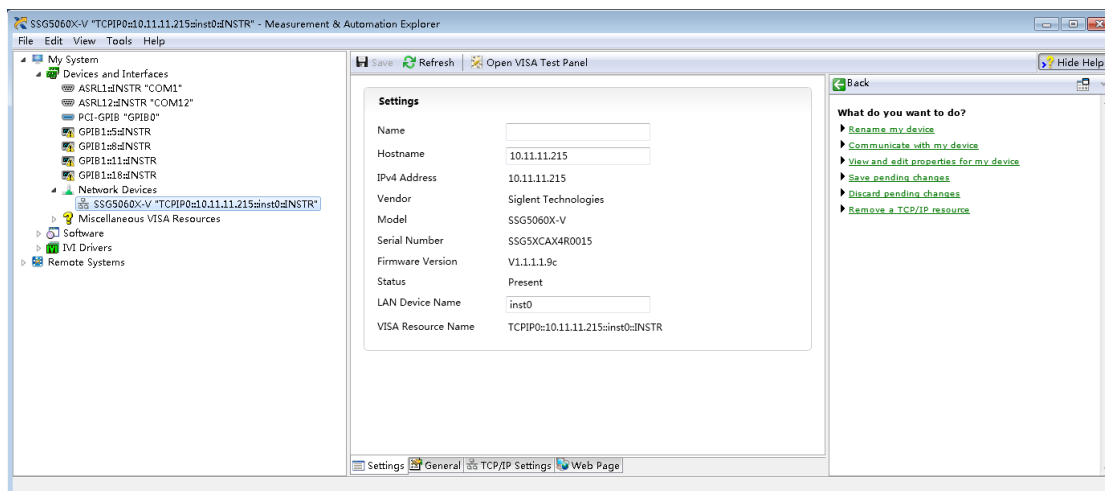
SSG5060X-V "TCPIP0::10.11.11.215::inst0::INSTR" - Measurement & Automation Explorer

File Edit View Tools Help

My System
Devices and Interfaces
ASRL1::INSTR "COM1"
ASRL12::INSTR "COM12"
PCI-GPIB "GPIB0"
GPIB1::5::INSTR
GPIB1::8::INSTR
GPIB1::11::INSTR
GPIB1::18::INSTR
Network Devices
SSG5060X-V "TCPIP0::10.11.11.215::inst0::INSTR"
Miscellaneous VISA Resources
Software
IVI Drivers
Remote Systems

Save Refresh Open VISA Test Panel

Hide Help

Settings

| | |
|---|---|
| Name | |
| Hostname | 10.11.11.215 |
| IPv4 Address | 10.11.11.215 |
| Vendor | Siglent Technologies |
| Model | SSG5060X-V |
| Serial Number | SSG5XCAX4R0015 |
| Firmware Version | V1.1.1.9c |
| Status | Present |
| LAN Device Name | inst0 |
| VISA Resource Name | TCPIP0::10.11.11.215::inst0::INSTR |

Settings General TCP/IP Settings Web Page

Back

What do you want to do?
Rename my device
Communicate with my device
View and edit properties for my device
Save pending changes
Discard pending changes
Remove a TCP/IP resource